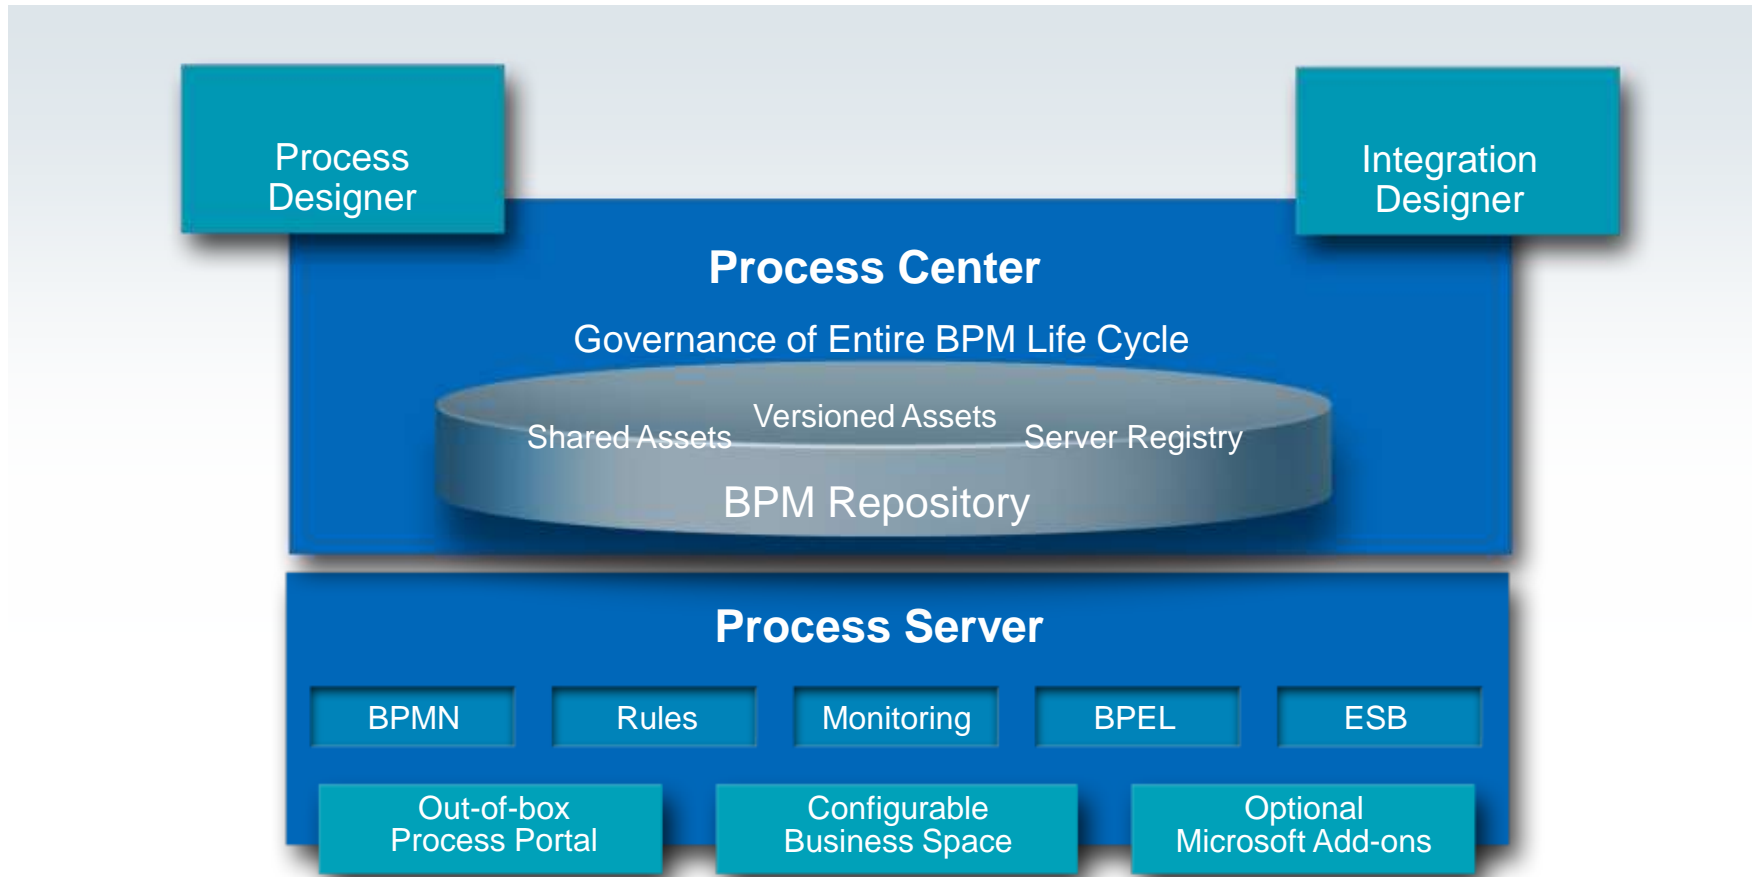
Process Designer

Integration Designer

Process Center

Governance of Entire BPM Life Cycle

Shared Assets

Versioned Assets

Server Registry

BPM Repository

Process Server

BPMN

Rules

Monitoring

BPEL

ESB

Out-of-box Process Portal

Configurable Business Space

Optional Microsoft Add-ons